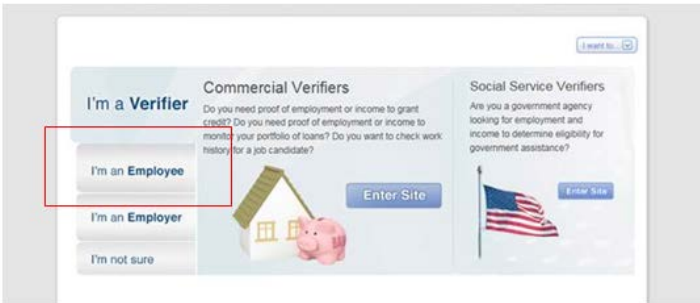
I want to...

I'm a Verifier

I'm an Employee

I'm an Employer

I'm not sure

Commercial Verifiers

Do you need proof of employment or income to grant credit? Do you need proof of employment or income to monitor your portfolio of loans? Do you want to check work history for a job candidate?

Enter Site

Social Service Verifiers

Are you a government agency looking for employment and income to determine eligibility for government assistance?

Enter Site